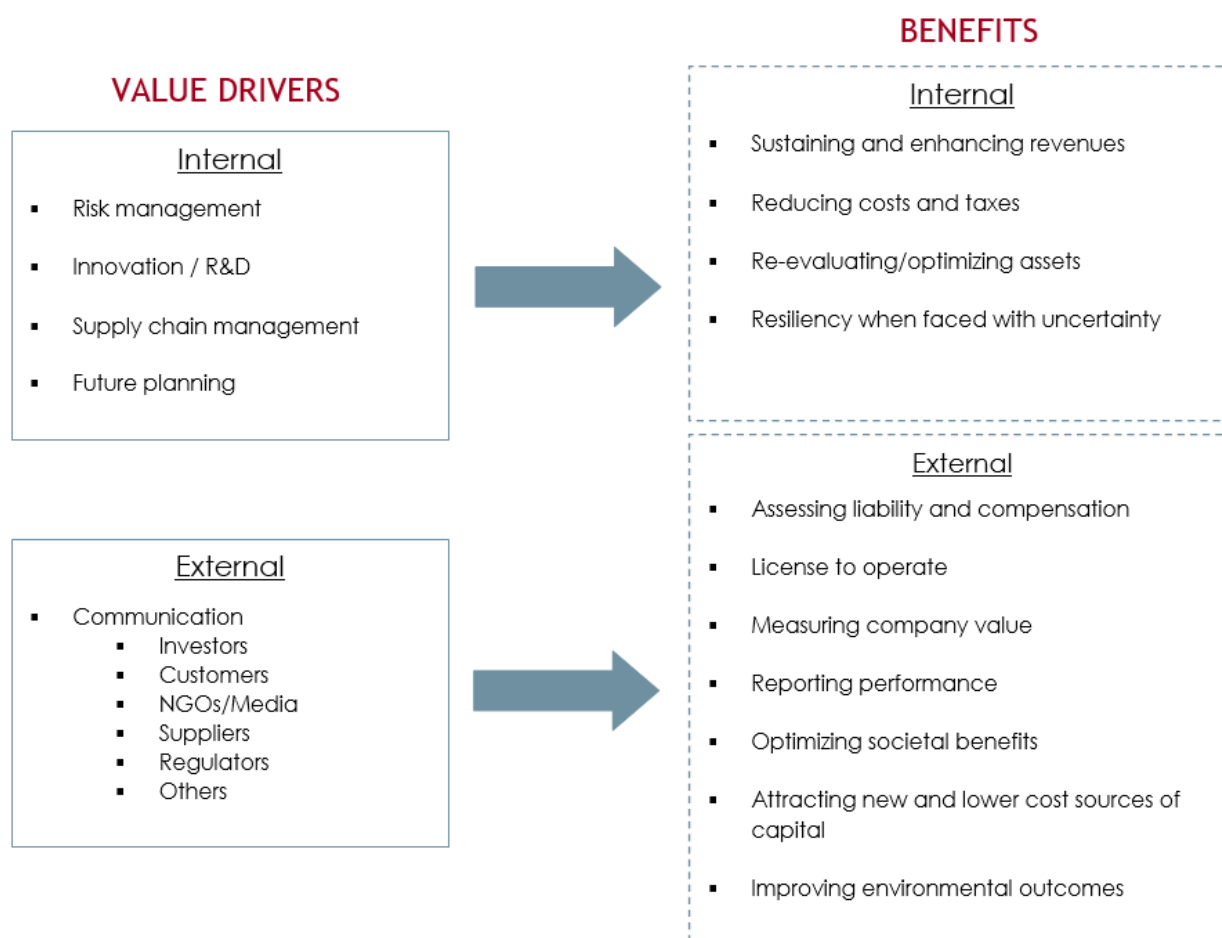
VALUE DRIVERS

Internal
- Risk management
- Innovation / R&D
- Supply chain management
- Future planning

External
- Communication
  - Investors
  - Customers
  - NGOs/Media
  - Suppliers
  - Regulators
  - Others

BENEFITS

Internal
- Sustaining and enhancing revenues
- Reducing costs and taxes
- Re-evaluating/optimizing assets
- Resiliency when faced with uncertainty

External
- Assessing liability and compensation
- License to operate
- Measuring company value
- Reporting performance
- Optimizing societal benefits
- Attracting new and lower cost sources of capital
- Improving environmental outcomes